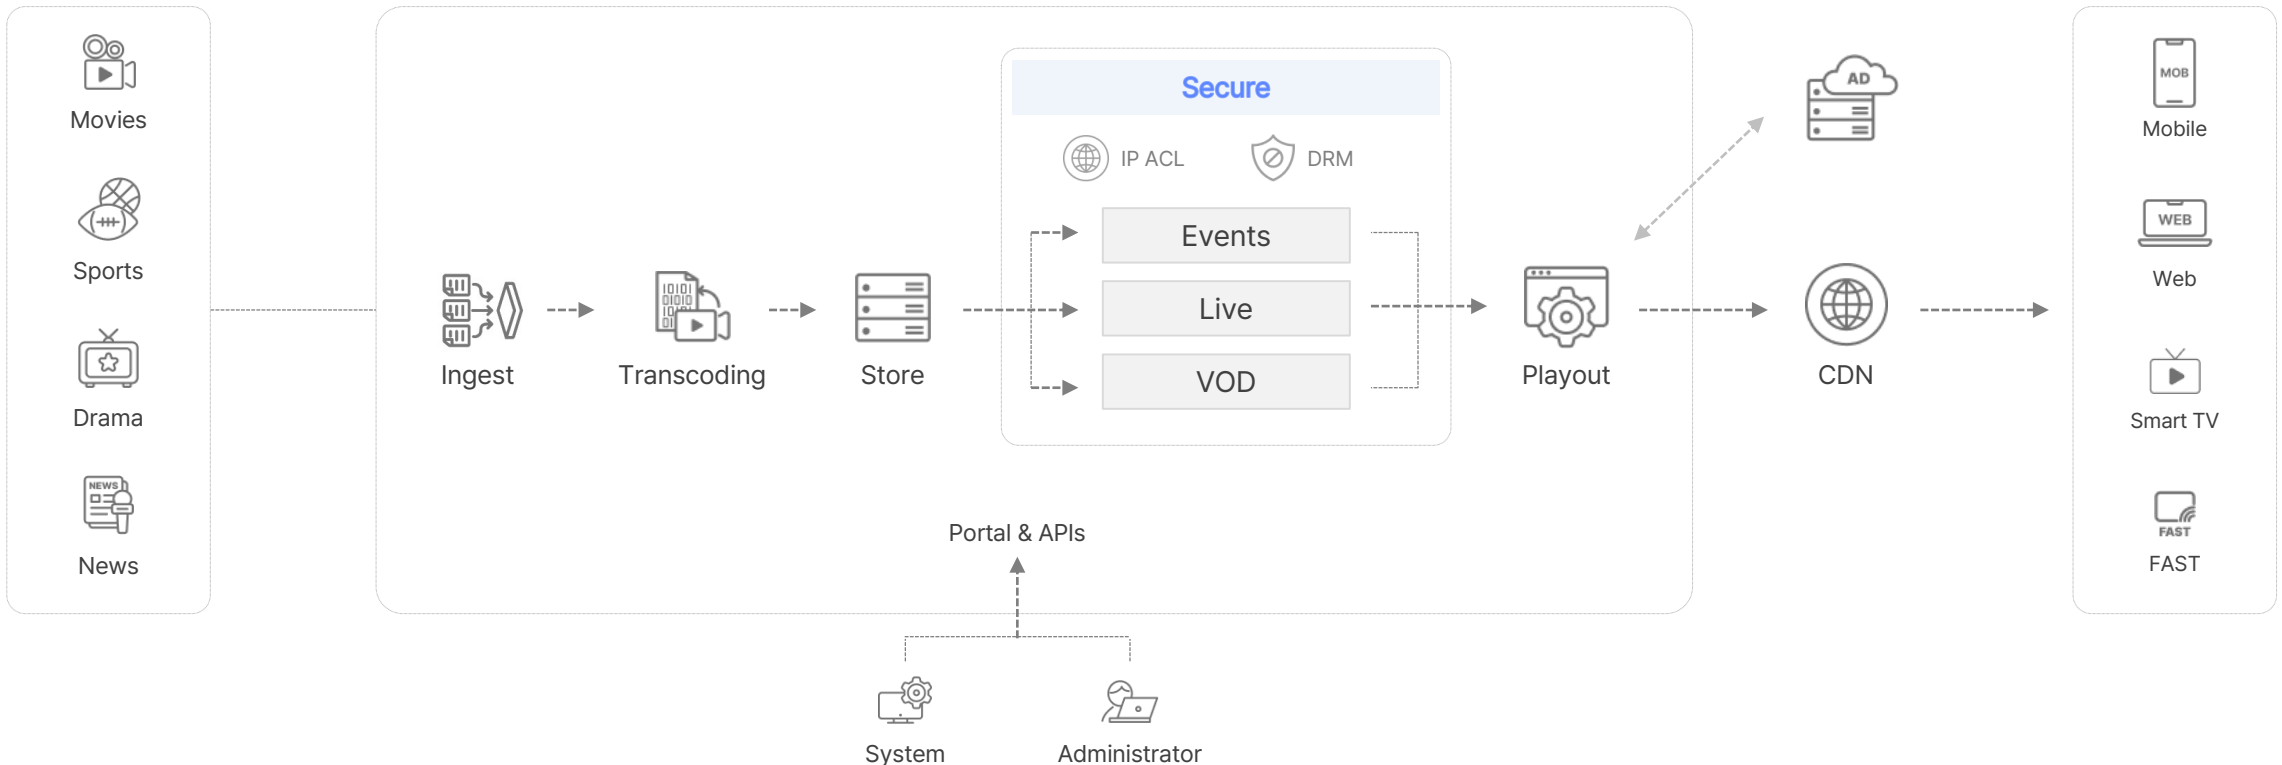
Movies

Sports

Drama

NEWS

News

Ingest

Transcoding

Store

Secure

IP ACL

DRM

Events

Live

VOD

Playout

AD

CDN

MOB

Mobile

WEB

Web

Smart TV

FAST

FAST

Portal & APIs

System

Administrator